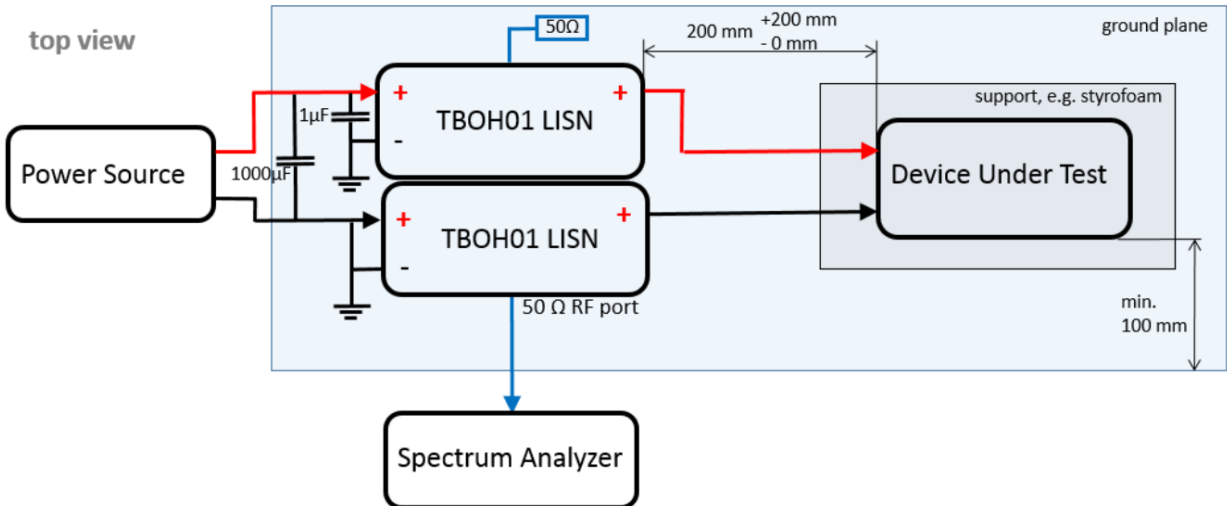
top view

ground plane

50Ω

200 mm +200 mm
- 0 mm

support, e.g. styrofoam

Power Source

1μF

1000μF

+
TBOH01 LISN
-
+

+
TBOH01 LISN
-
+

Device Under Test

50 Ω RF port

min.
100 mm

Spectrum Analyzer